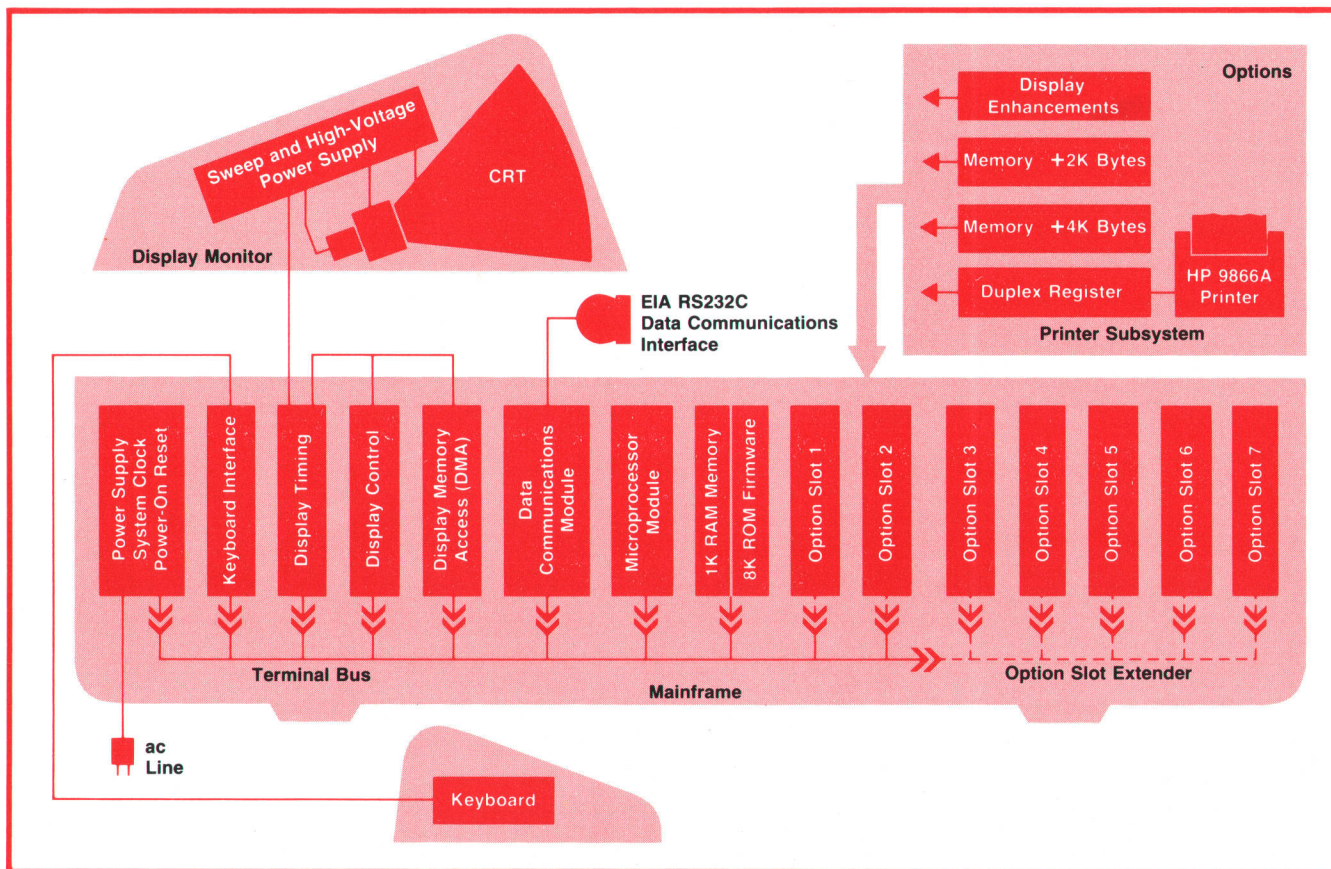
Sweep and High-Voltage Power Supply

CRT

Display Monitor

Options

Display Enhancements

Memory +2K Bytes

Memory +4K Bytes

Duplex Register

HP 9866A Printer

Printer Subsystem

EIA RS232C Data Communications Interface

Power Supply System Clock Power-On Reset

Keyboard Interface

Display Timing

Display Control

Display Memory Access (DMA)

Data Communications Module

Microprocessor Module

1K RAM Memory

8K ROM Firmware

Option Slot 1

Option Slot 2

Option Slot 3

Option Slot 4

Option Slot 5

Option Slot 6

Option Slot 7

Terminal Bus

Mainframe

Option Slot Extender

ac Line

Keyboard